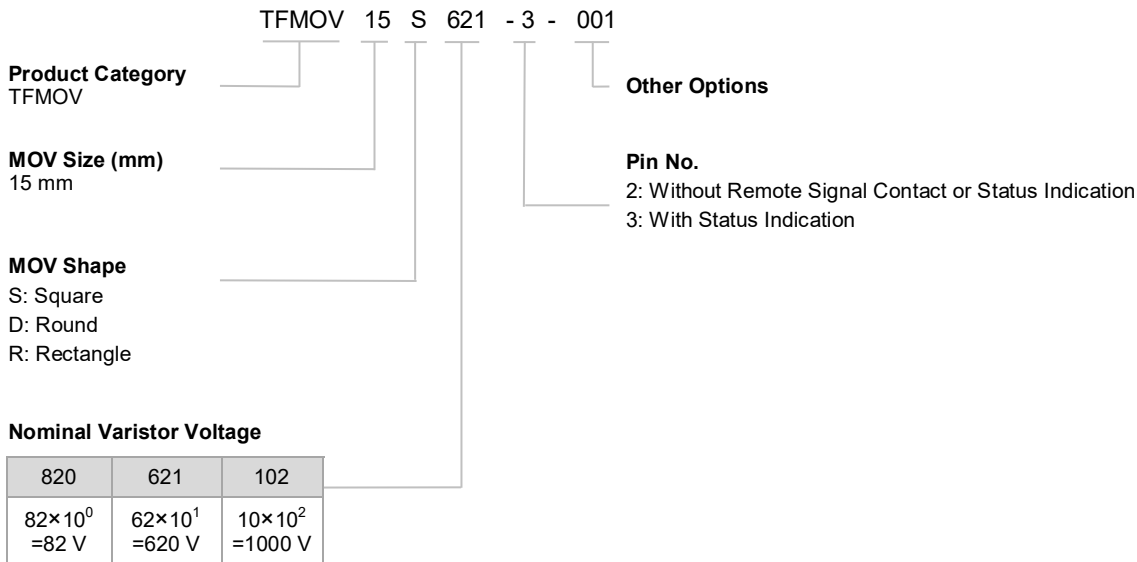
TFMOV 15 S 621 - 3 - 001

**Product Category**
TFMOV

**MOV Size (mm)**
15 mm

**MOV Shape**
S: Square
D: Round
R: Rectangle

**Nominal Varistor Voltage**

| 820 | 621 | 102 |
|---|---|---|
| $82\times10^0$ =82 V | $62\times10^1$ =620 V | $10\times10^2$ =1000 V |

**Other Options**

**Pin No.**
2: Without Remote Signal Contact or Status Indication
3: With Status Indication